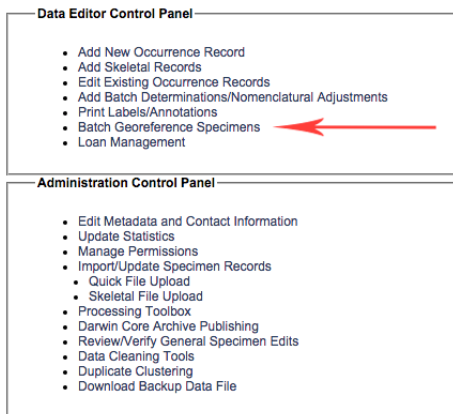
Data Editor Control Panel

- Add New Occurrence Record
- Add Skeletal Records
- Edit Existing Occurrence Records
- Add Batch Determinations/Nomenclatural Adjustments
- Print Labels/Annotations
- Batch Georeference Specimens
- Loan Management

Administration Control Panel

- Edit Metadata and Contact Information
- Update Statistics
- Manage Permissions
- Import/Update Specimen Records
  - Quick File Upload
  - Skeletal File Upload
- Processing Toolbox
- Darwin Core Archive Publishing
- Review/Verify General Specimen Edits
- Data Cleaning Tools
- Duplicate Clustering
- Download Backup Data File